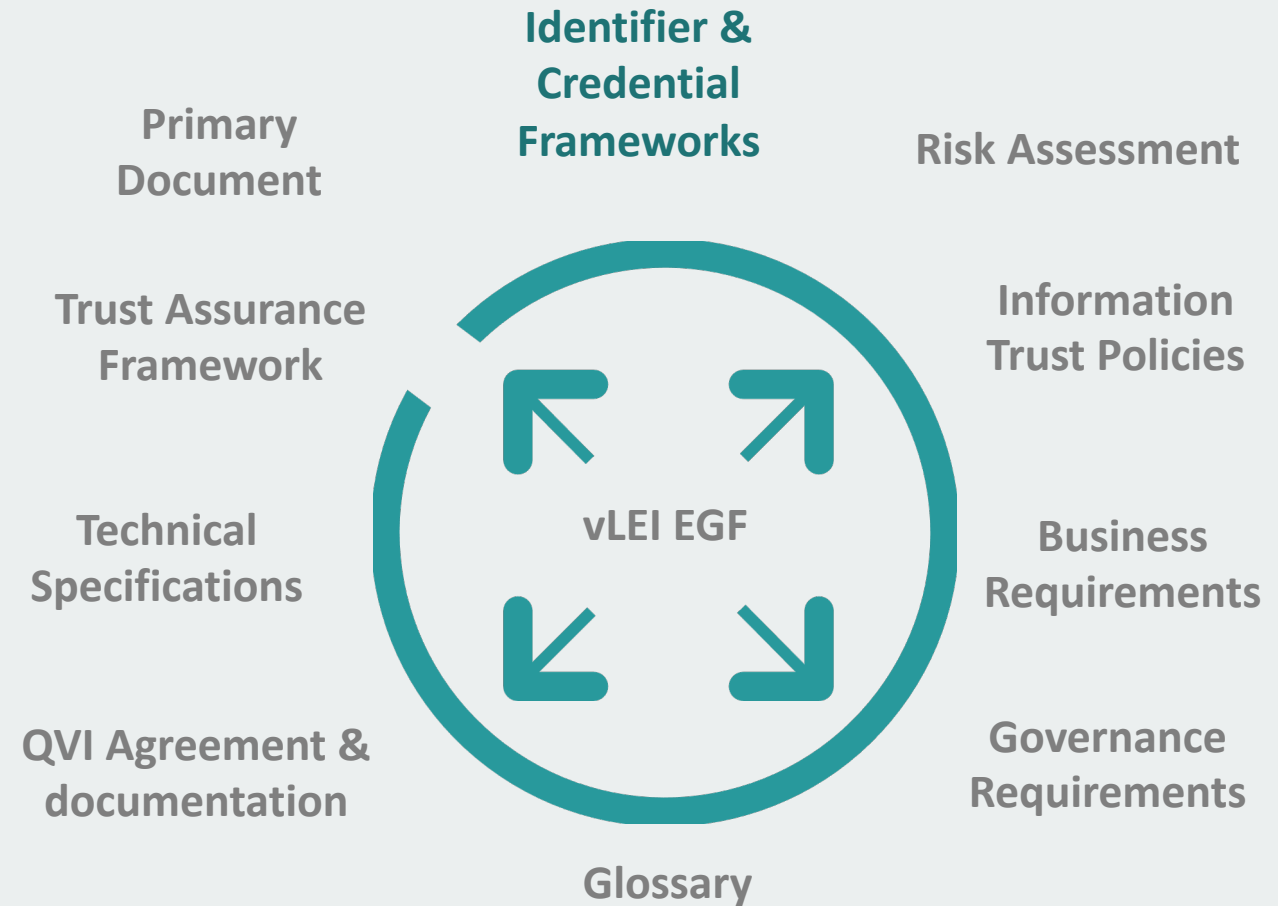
Identifier & Credential Frameworks

Primary Document

Risk Assessment

Trust Assurance Framework

Information Trust Policies

vLEI EGF

Technical Specifications

Business Requirements

QVI Agreement & documentation

Governance Requirements

Glossary